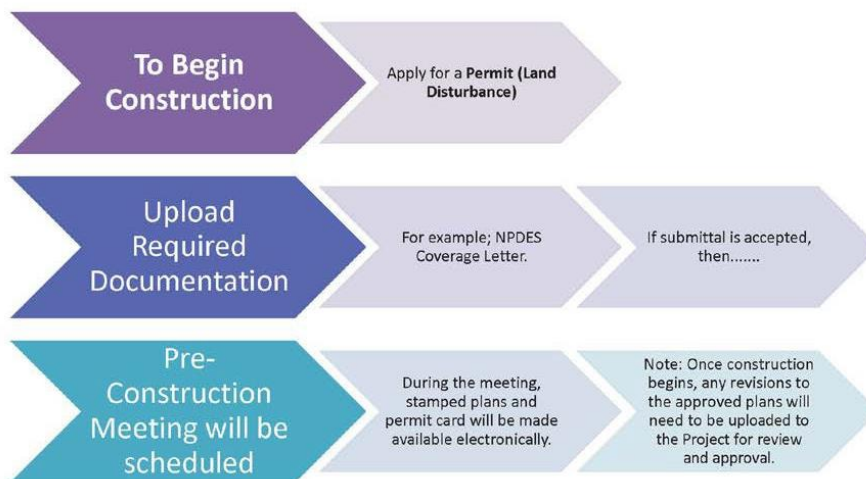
To Begin Construction

Apply for a Permit (Land Disturbance)

Upload Required Documentation

For example; NPDES Coverage Letter.

If submittal is accepted, then.......

Pre-Construction Meeting will be scheduled

During the meeting, stamped plans and permit card will be made available electronically.

Note: Once construction begins, any revisions to the approved plans will need to be uploaded to the Project for review and approval.